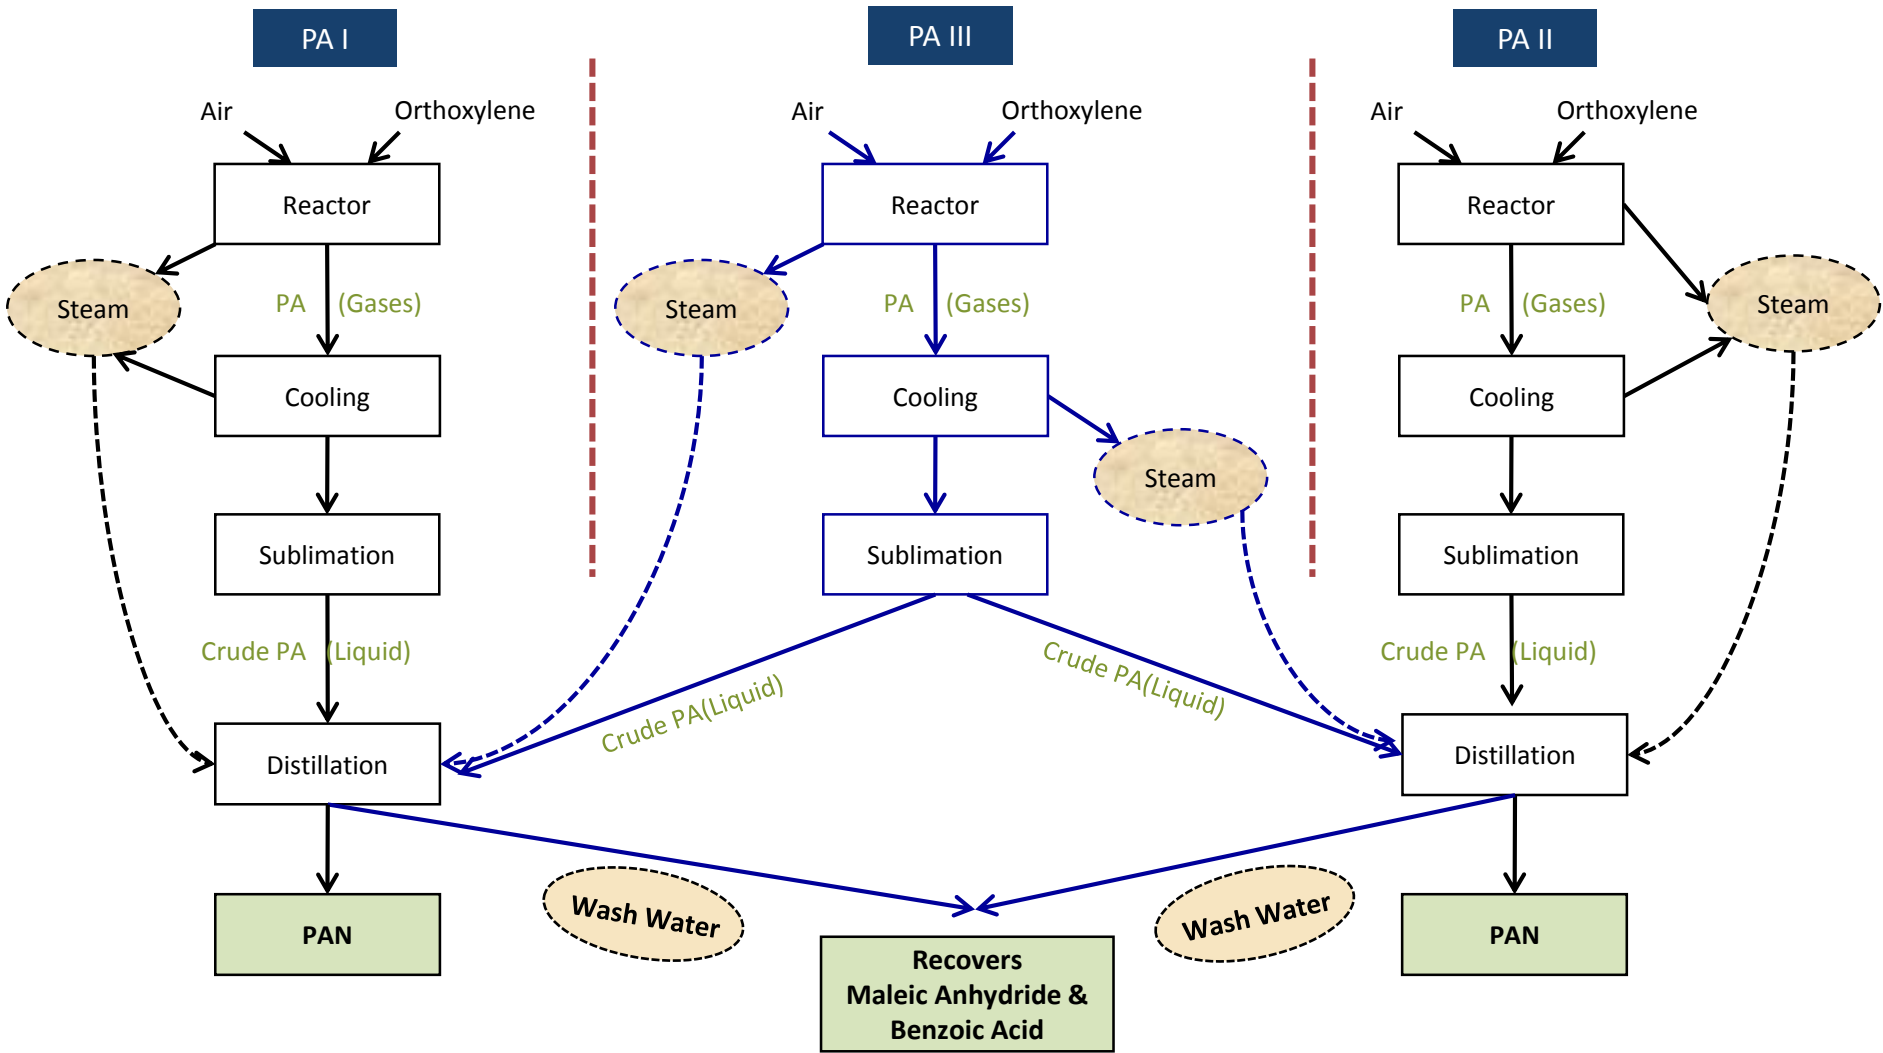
PA I

Air

Orthoxylene

Reactor

Steam

PA (Gases)

Cooling

Sublimation

Crude PA (Liquid)

Distillation

PAN

PA III

Air

Orthoxylene

Reactor

Steam

PA (Gases)

Cooling

Steam

Sublimation

Crude PA(Liquid)

Crude PA(Liquid)

PA II

Air

Orthoxylene

Reactor

Steam

PA (Gases)

Cooling

Sublimation

Crude PA (Liquid)

Distillation

PAN

Wash Water

Wash Water

Recovers
Maleic Anhydride &
Benzoic Acid